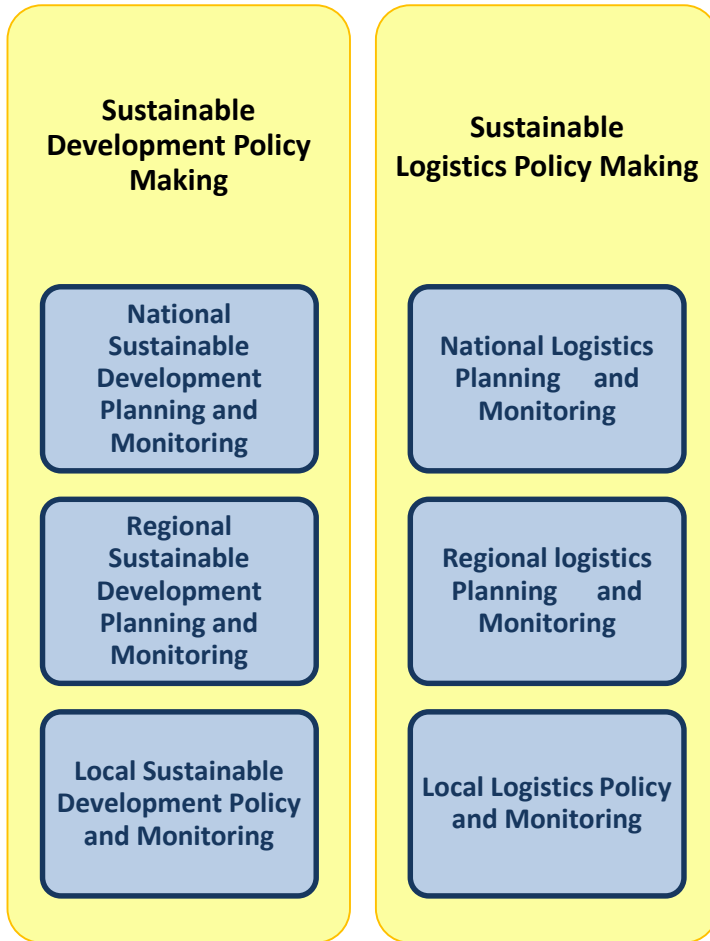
Sustainable Development Policy Making

National Sustainable Development Planning and Monitoring

Regional Sustainable Development Planning and Monitoring

Local Sustainable Development Policy and Monitoring

Sustainable Logistics Policy Making

National Logistics Planning and Monitoring

Regional logistics Planning and Monitoring

Local Logistics Policy and Monitoring